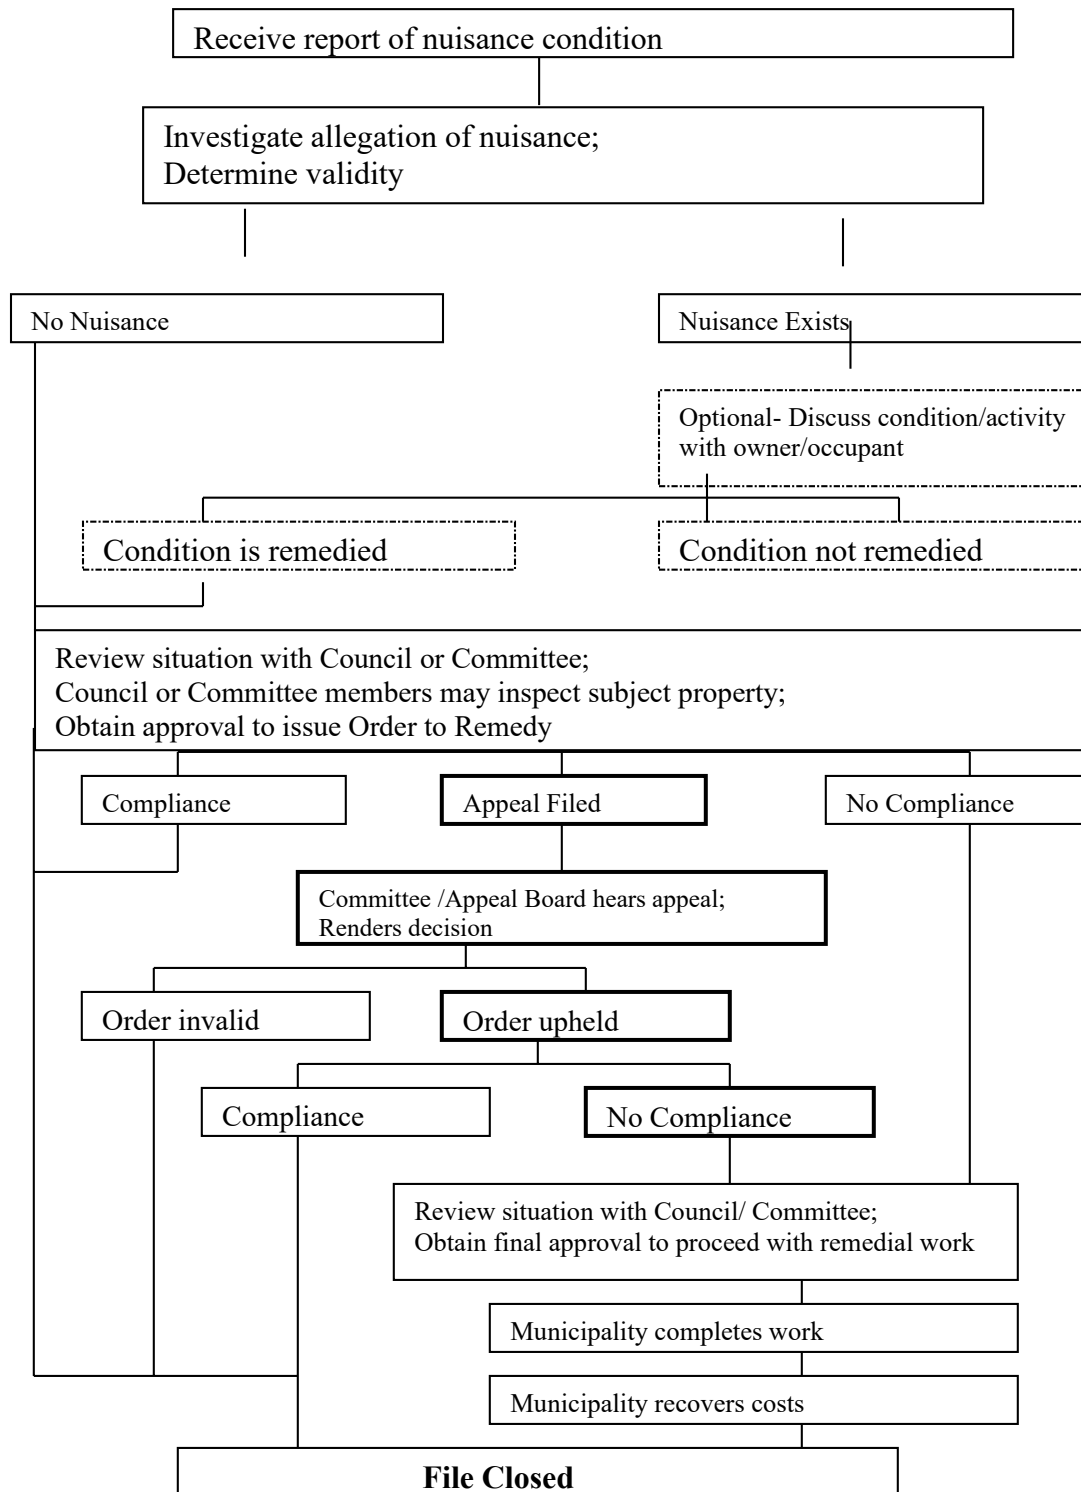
Receive report of nuisance condition

Investigate allegation of nuisance;
Determine validity

No Nuisance

Nuisance Exists

Optional- Discuss condition/activity with owner/occupant

Condition is remedied

Condition not remedied

Review situation with Council or Committee;
Council or Committee members may inspect subject property;
Obtain approval to issue Order to Remedy

Compliance

Appeal Filed

No Compliance

Committee /Appeal Board hears appeal;
Renders decision

Order invalid

Order upheld

Compliance

No Compliance

Review situation with Council/ Committee;
Obtain final approval to proceed with remedial work

Municipality completes work

Municipality recovers costs

**File Closed**